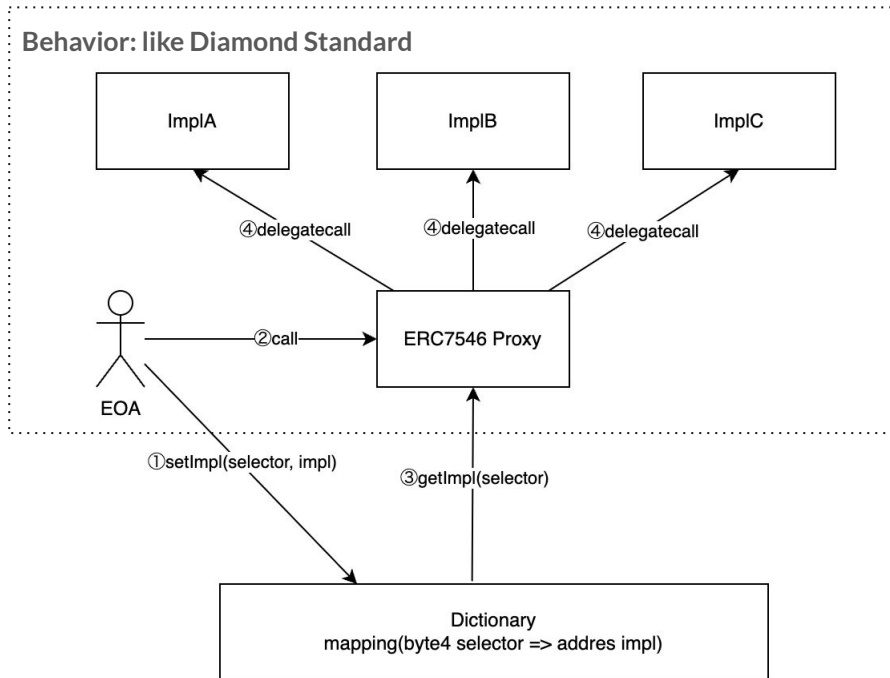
Behavior: like Diamond Standard

ImplA

ImplB

ImplC

④delegatecall

④delegatecall

④delegatecall

②call

ERC7546 Proxy

EOA

①setImpl(selector, impl)

③getImpl(selector)

Dictionary
mapping(byte4 selector => addres impl)